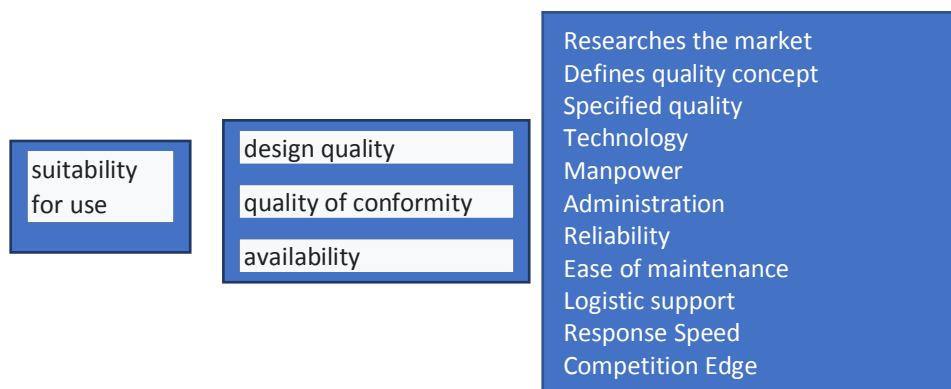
suitability for use

design quality

quality of conformity

availability

Researches the market
Defines quality concept
Specified quality
Technology
Manpower
Administration
Reliability
Ease of maintenance
Logistic support
Response Speed
Competition Edge